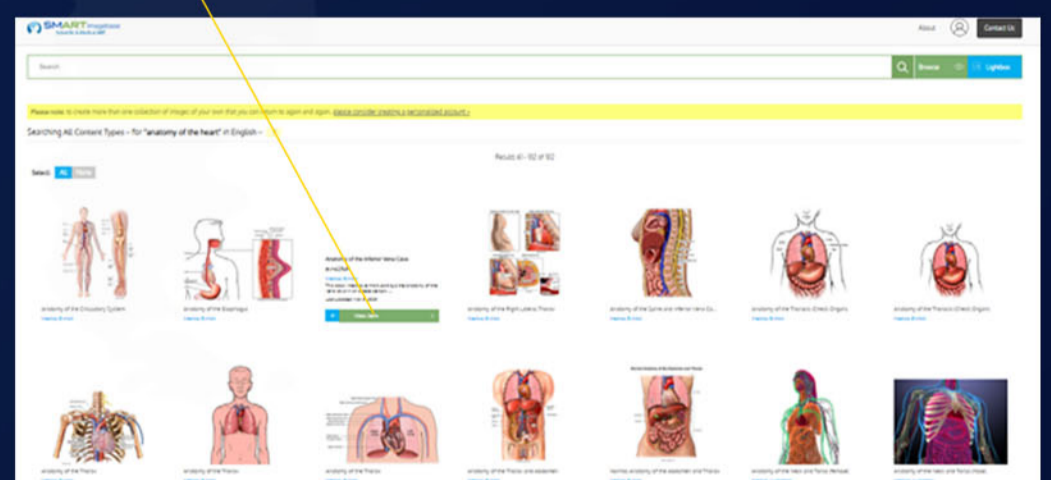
SMART Imagebase
Scientific & Medical ART

About

Contact Us

Search

Browse

Lightbox

Please note: to create more than one collection of images of your own that you can return to again and again, please consider creating a personalized account »

Searching All Content Types – for "anatomy of the heart" in English –

Results 41 - 102 of 102

Select: All None

Anatomy of the Circulatory System

Anatomy of the Esophagus

Anatomy of the Inferior Vena Cava

View Item

Anatomy of the Right Lobe of Thorax

Anatomy of the Spine and Inferior Vena Ca...

Anatomy of the Thoracic (Chest) Organs

Anatomy of the Thoracic (Chest) Organs

Anatomy of the Thorax

Anatomy of the Thorax

Anatomy of the Thorax

Anatomy of the Thorax and Abdomen

Normal Anatomy of the Abdomen and Thorax

Anatomy of the Neck and Torso (Female)

Anatomy of the Neck and Torso (Male)